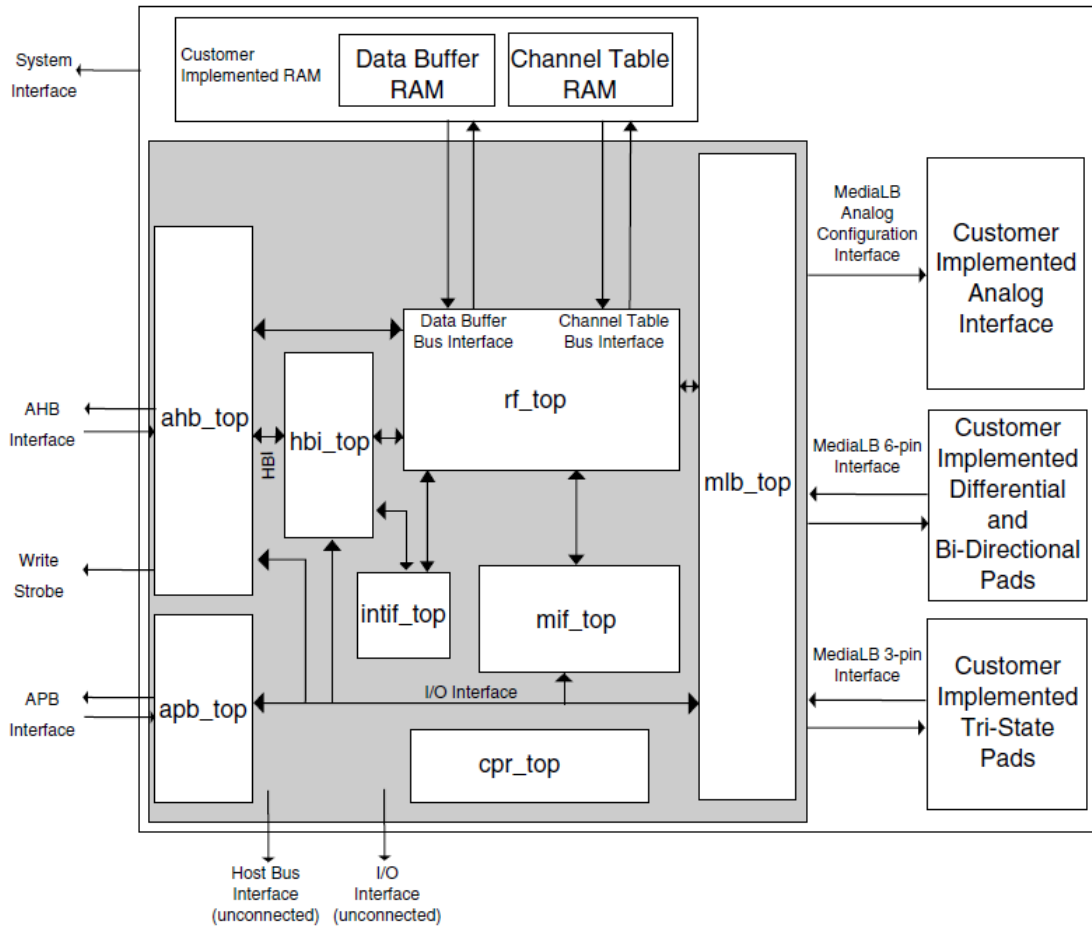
System Interface

Customer Implemented RAM

Data Buffer RAM

Channel Table RAM

MediaLB Analog Configuration Interface

Customer Implemented Analog Interface

Data Buffer Bus Interface

Channel Table Bus Interface

rf_top

AHB Interface

ahb_top

HBI

hbi_top

mlb_top

MediaLB 6-pin Interface

Customer Implemented Differential and Bi-Directional Pads

Write Strobe

intif_top

mif_top

MediaLB 3-pin Interface

Customer Implemented Tri-State Pads

APB Interface

apb_top

I/O Interface

cpr_top

Host Bus Interface (unconnected)

I/O Interface (unconnected)